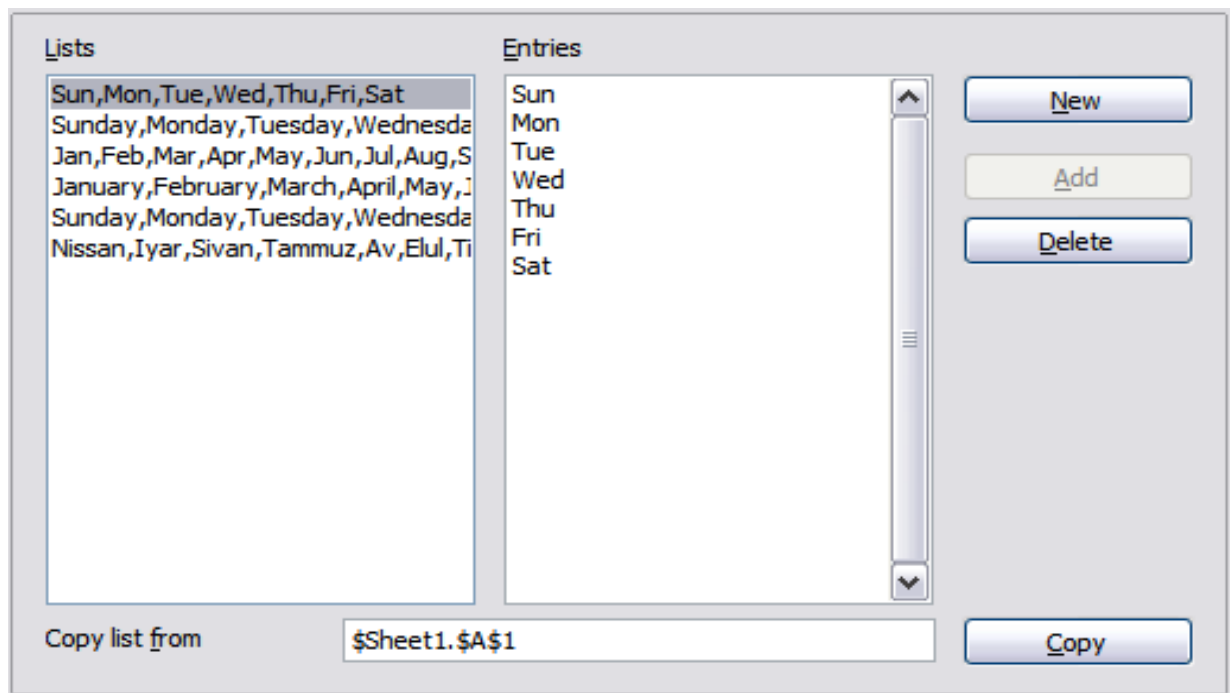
Lists

Sun,Mon,Tue,Wed,Thu,Fri,Sat
Sunday,Monday,Tuesday,Wednesda
Jan,Feb,Mar,Apr,May,Jun,Jul,Aug,S
January,February,March,April,May,J
Sunday,Monday,Tuesday,Wednesda
Nissan,Iyar,Sivan,Tammuz,Av,Elul,Ti

Entries

Sun
Mon
Tue
Wed
Thu
Fri
Sat

New

Add

Delete

Copy list from

$Sheet1.$A$1

Copy